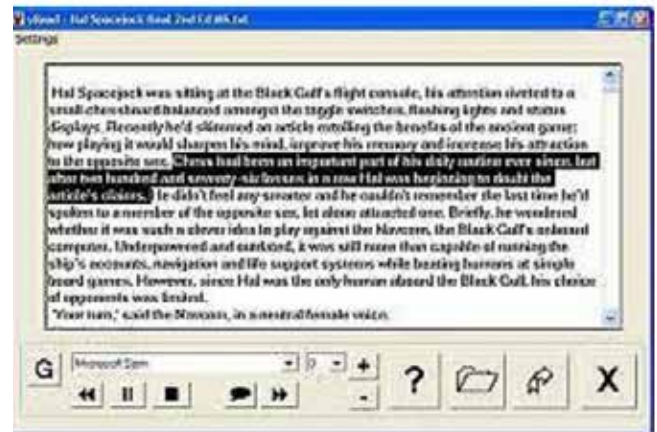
vRead - Hal Spacejock Book 2nd Ed WA.txt

Settings

Hal Spacejock was sitting at the Black Gull's flight console, his attention riveted to a small chessboard balanced amongst the toggle switches, flashing lights and status displays. Recently he'd skimmed an article extolling the benefits of the ancient game: how playing it would sharpen his mind, improve his memory and increase his attraction to the opposite sex. Chess had been an important part of his daily routine ever since, but after two hundred and seventy-six losses in a row Hal was beginning to doubt the article's claims. He didn't feel any smarter and he couldn't remember the last time he'd spoken to a member of the opposite sex, let alone attracted one. Briefly, he wondered whether it was such a clever idea to play against the Navcom, the Black Gull's onboard computer. Underpowered and outdated, it was still more than capable of running the ship's accounts, navigation and life support systems while beating humans at simple board games. However, since Hal was the only human aboard the Black Gull, his choice of opponents was limited.

"Your turn," said the Navcom, in a neutral female voice.

G

Microsoft Sam

0

+

-

?

X